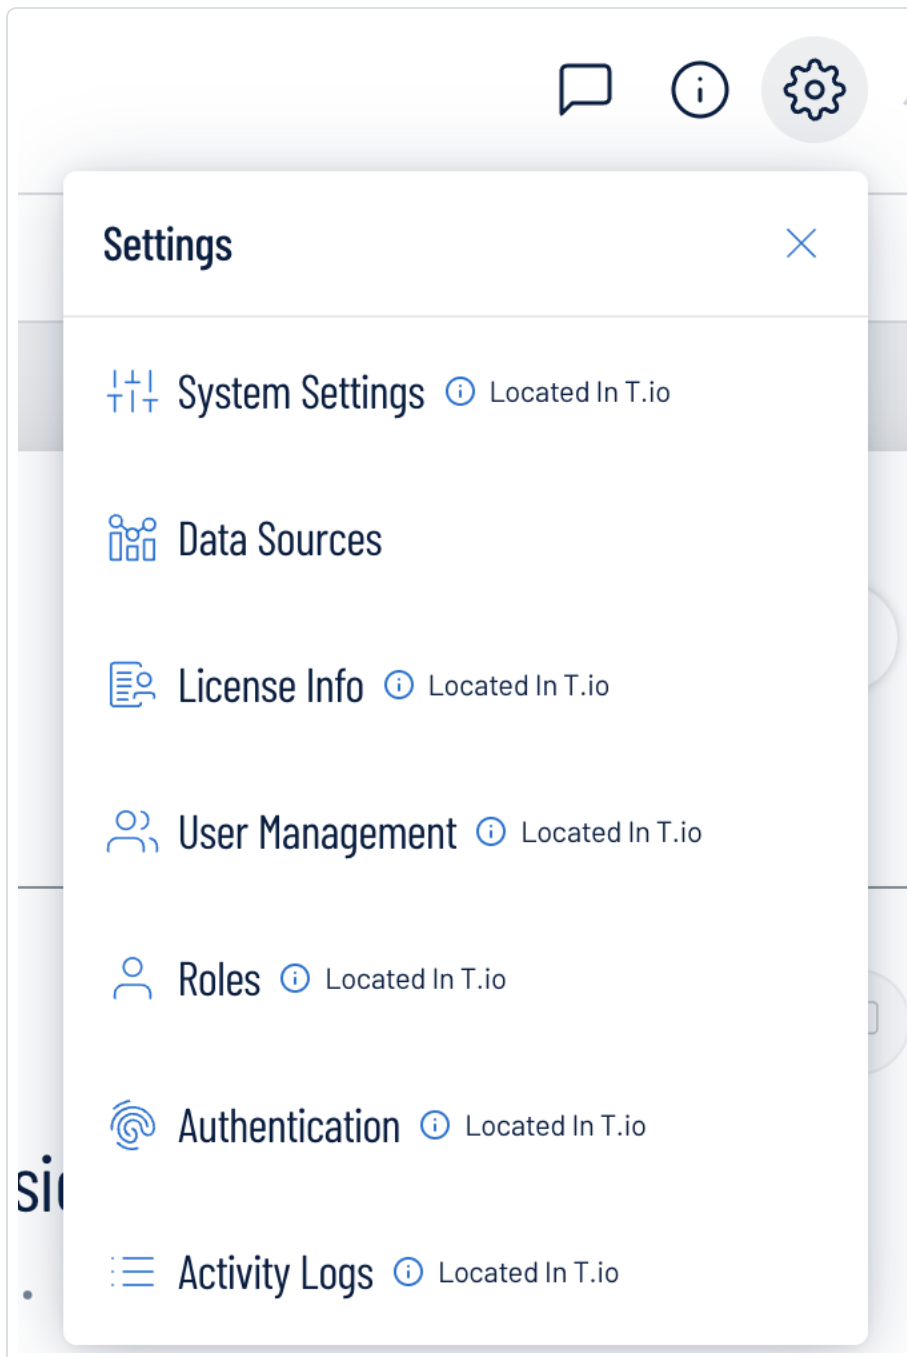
Settings

System Settings Located In T.io

Data Sources

License Info Located In T.io

User Management Located In T.io

Roles Located In T.io

Authentication Located In T.io

si

Activity Logs Located In T.io